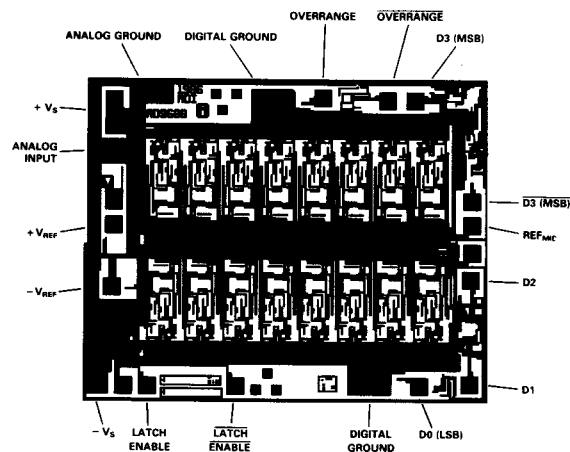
ANALOG GROUND

DIGITAL GROUND

OVERRANGE

$\overline{\text{OVERRANGE}}$

D3 (MSB)

$+V_S$

ANALOG INPUT

$+V_{REF}$

$-V_{REF}$

$\overline{\text{D3 (MSB)}}$

$REF_{MID}$

D2

D1

$-V_S$

LATCH ENABLE

$\overline{\text{LATCH ENABLE}}$

DIGITAL GROUND

D0 (LSB)